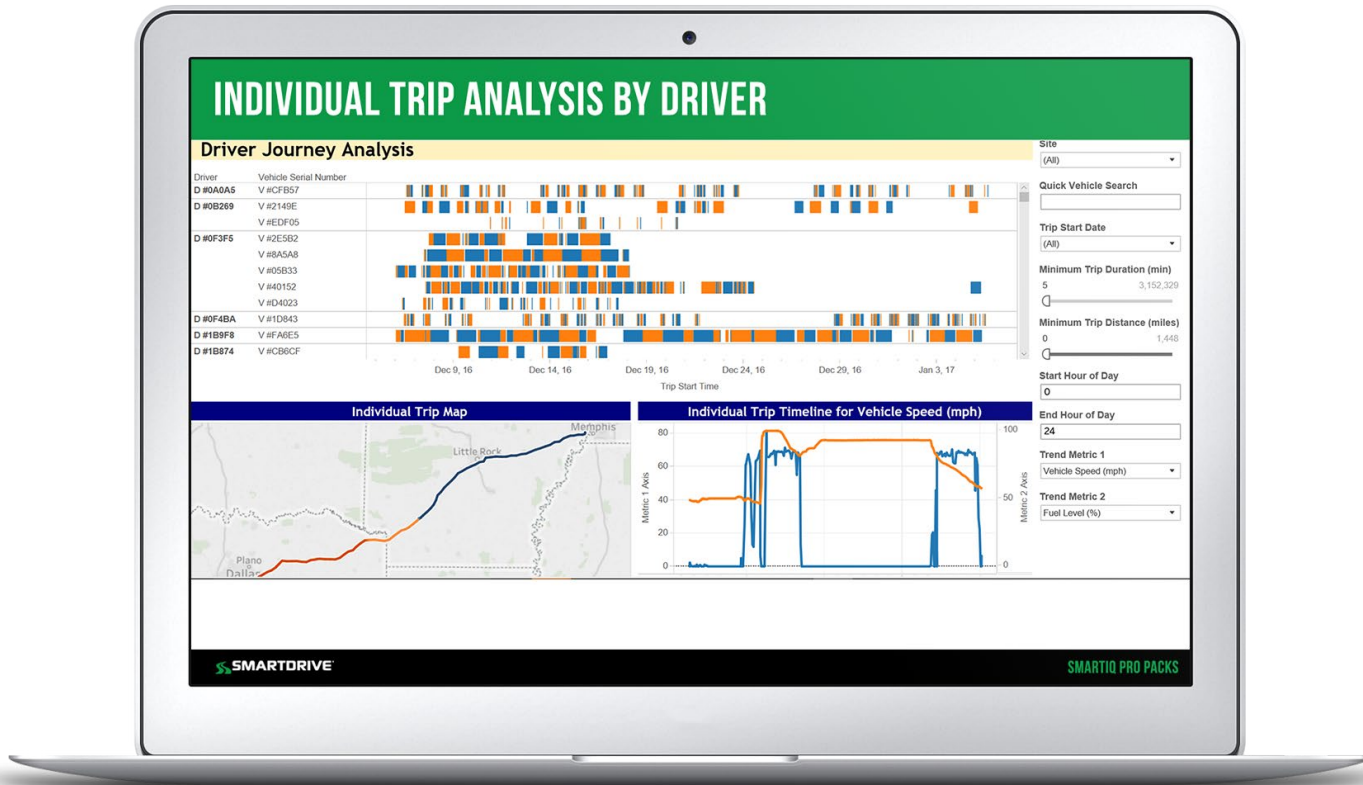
INDIVIDUAL TRIP ANALYSIS BY DRIVER

Driver Journey Analysis

| Driver | Vehicle Serial Number |
|---|---|
| D #0A0A5 | V #CFB57 |
| D #0B269 | V #2149E |
| | V #EDF05 |
| D #0F3F5 | V #2E5B2 |
| | V #8A5A8 |
| | V #05B33 |
| | V #40152 |
| | V #D4023 |
| D #0F4BA | V #1D843 |
| D #1B9F8 | V #FA6E5 |
| D #1B874 | V #CB6CF |

Dec 9, 16 Dec 14, 16 Dec 19, 16 Dec 24, 16 Dec 29, 16 Jan 3, 17

Trip Start Time

Site
(All)

Quick Vehicle Search

Trip Start Date
(All)

Minimum Trip Duration (min)
5 3,152,329

Minimum Trip Distance (miles)
0 1,448

Start Hour of Day
0

End Hour of Day
24

Trend Metric 1
Vehicle Speed (mph)

Trend Metric 2
Fuel Level (%)

Individual Trip Map

Memphis
Little Rock
Plano
Dallas

Individual Trip Timeline for Vehicle Speed (mph)

Metric 1 Axis
80
60
40
20
0

Metric 2 Axis
100
50
0

SMARTDRIVE

SMARTIQ PRO PACKS